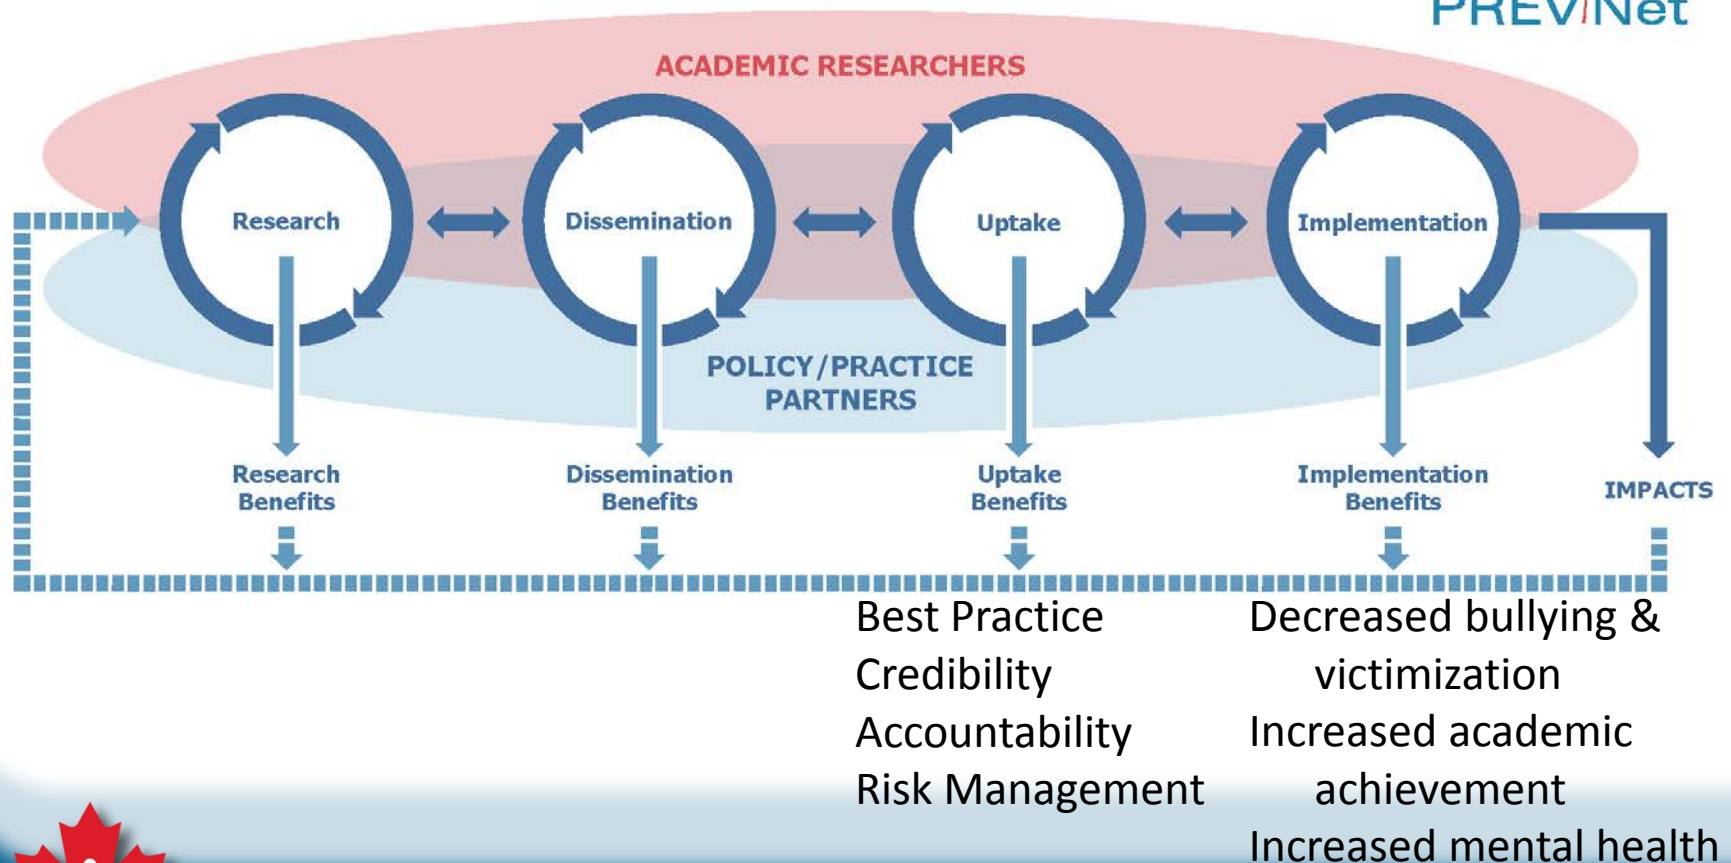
PREVNet

ACADEMIC RESEARCHERS

Research

Dissemination

Uptake

Implementation

POLICY/PRACTICE PARTNERS

Research Benefits

Dissemination Benefits

Uptake Benefits

Implementation Benefits

IMPACTS

Best Practice
Credibility
Accountability
Risk Management

Decreased bullying & victimization
Increased academic achievement
Increased mental health